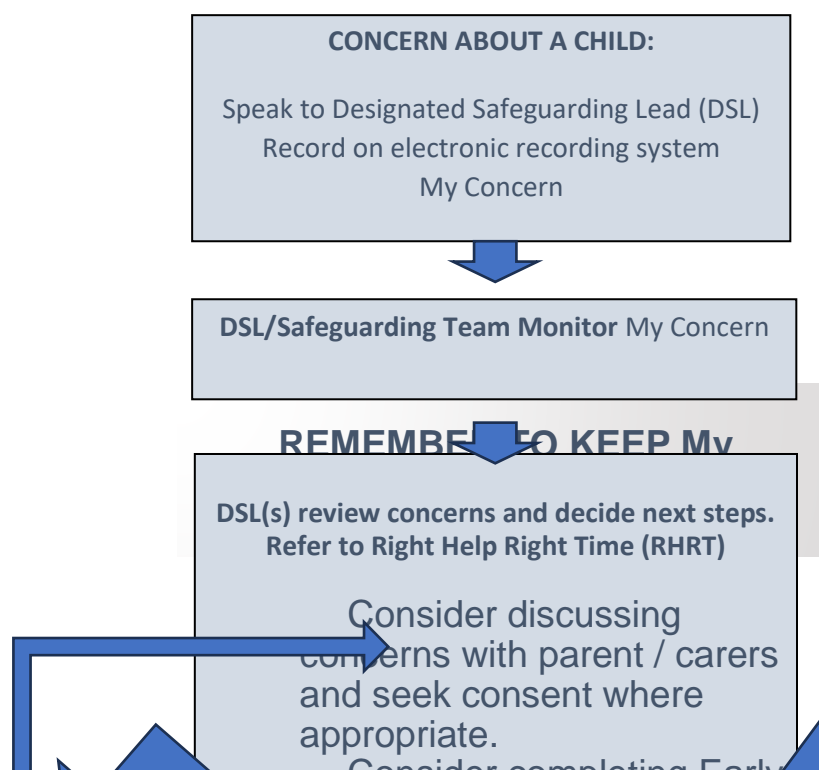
**CONCERN ABOUT A CHILD:**

Speak to Designated Safeguarding Lead (DSL)
Record on electronic recording system
My Concern

**DSL/Safeguarding Team Monitor** My Concern

REMEMBE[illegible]O KEEP My

**DSL(s) review concerns and decide next steps. Refer to Right Help Right Time (RHRT)**

Consider discussing concerns with parent / carers and seek consent where appropriate.

Consider completing Early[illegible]